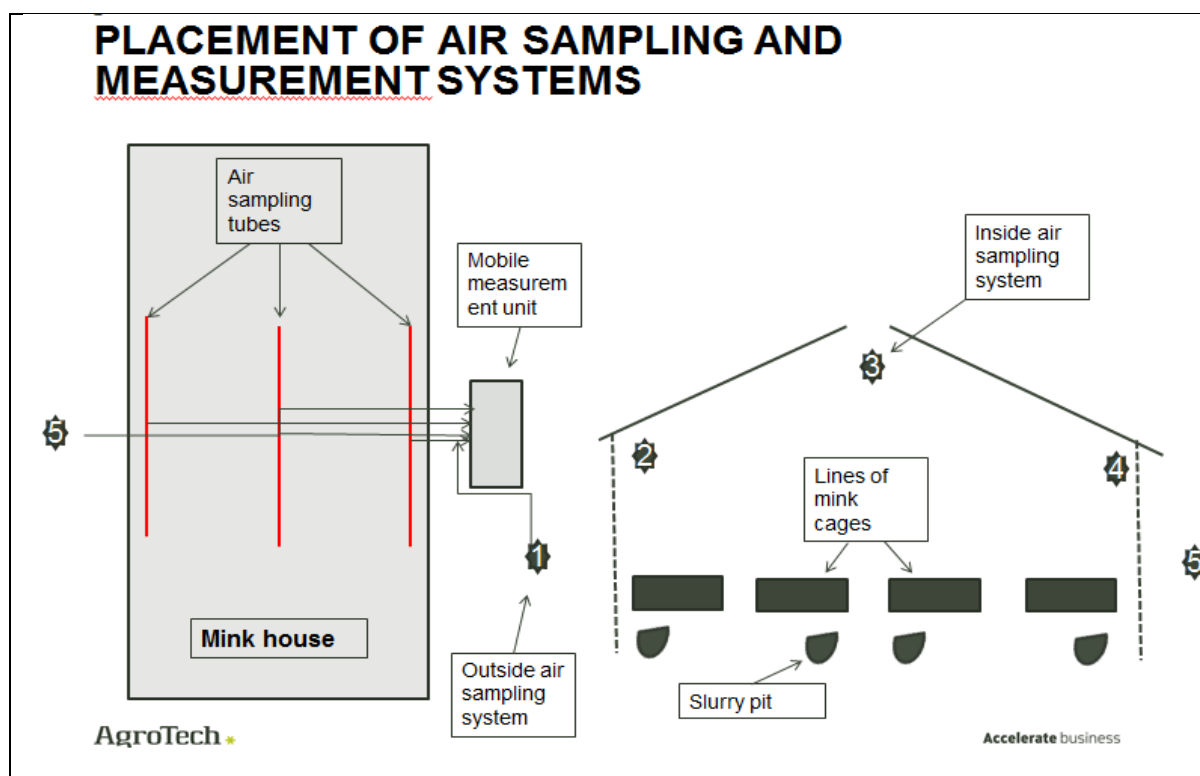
PLACEMENT OF AIR SAMPLING AND MEASUREMENT SYSTEMS

Air sampling tubes

Mobile measurement unit

Inside air sampling system

3

5

2

4

Lines of mink cages

1

5

Mink house

Outside air sampling system

Slurry pit

AgroTech

Accelerate business